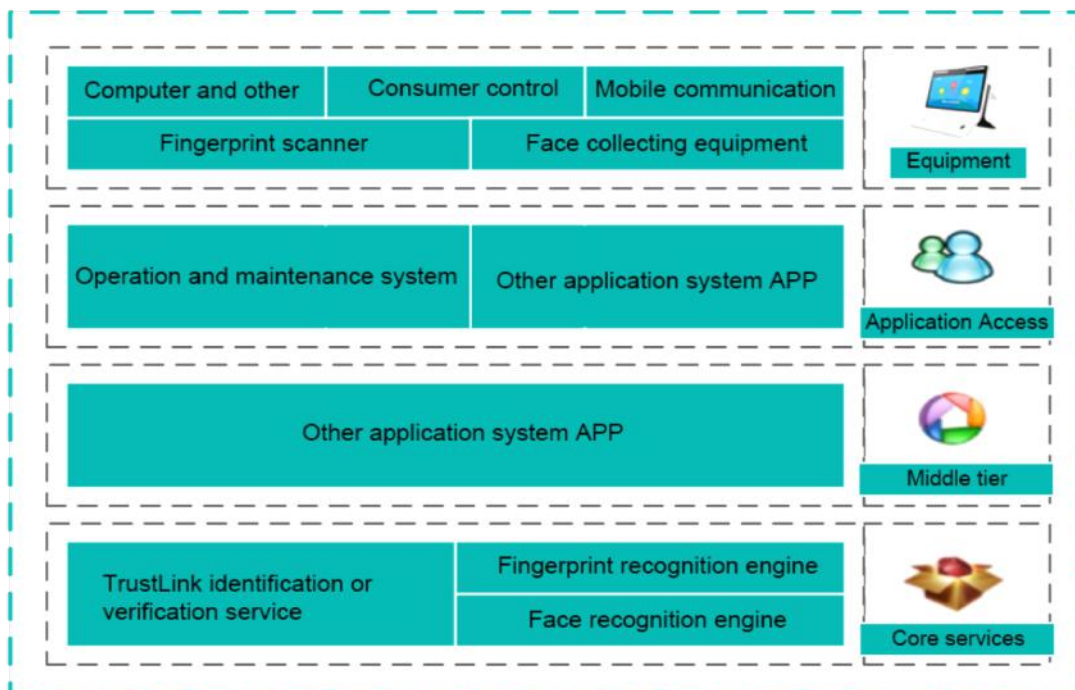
Computer and other

Consumer control

Mobile communication

Fingerprint scanner

Face collecting equipment

Equipment

Operation and maintenance system

Other application system APP

Application Access

Other application system APP

Middle tier

TrustLink identification or verification service

Fingerprint recognition engine

Face recognition engine

Core services